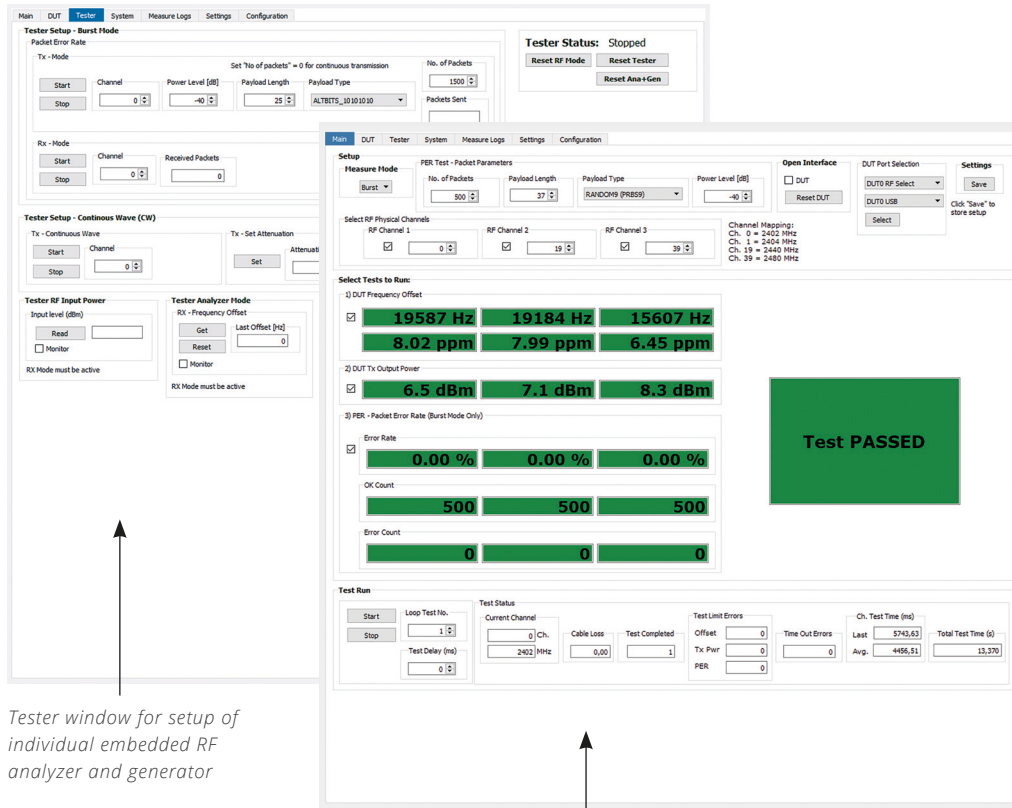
Main DUT Tester System Measure Logs Settings Configuration

Tester Setup - Burst Mode
Packet Error Rate
Tx - Mode
Set "No of packets" = 0 for continuous transmission
No. of Packets
1500
Start
Stop
Channel
0
Power Level [dB]
-40
Payload Length
25
Payload Type
ALTBITS_10101010
Packets Sent

Rx - Mode
Start
Stop
Channel
0
Received Packets
0

Tester Status: Stopped
Reset RF Mode
Reset Tester
Reset Ana+Gen

Tester Setup - Continous Wave (CW)
Tx - Continuous Wave
Start
Stop
Channel
0
Tx - Set Attenuation
Set
Attenua

Tester RF Input Power
Input level (dBm)
Read
Monitor
RX Mode must be active

Tester Analyzer Mode
RX - Frequency Offset
Get
Reset
Last Offset [Hz]
0
Monitor
RX Mode must be active

Main DUT Tester System Measure Logs Settings Configuration

Setup
Measure Mode
Burst
PER Test - Packet Parameters
No. of Packets
500
Payload Length
37
Payload Type
RANDOM9 (PRBS9)
Power Level [dB]
-40
Open Interface
DUT
Reset DUT
DUT Port Selection
DUT0 RF Select
DUT0 USB
Select
Settings
Save
Click "Save" to store setup

Select RF Physical Channels
RF Channel 1
0
RF Channel 2
19
RF Channel 3
39
Channel Mapping:
Ch. 0 = 2402 MHz
Ch. 1 = 2404 MHz
Ch. 19 = 2440 MHz
Ch. 39 = 2480 MHz

Select Tests to Run:
1) DUT Frequency Offset
19587 Hz
19184 Hz
15607 Hz
8.02 ppm
7.99 ppm
6.45 ppm

2) DUT Tx Output Power
6.5 dBm
7.1 dBm
8.3 dBm

Test PASSED

3) PER - Packet Error Rate (Burst Mode Only)
Error Rate
0.00 %
0.00 %
0.00 %
OK Count
500
500
500
Error Count
0
0
0

Test Run
Start
Stop
Loop Test No.
1
Test Delay (ms)
0
Test Status
Current Channel
0 Ch.
2402 MHz
Cable Loss
0,00
Test Completed
1
Test Limit Errors
Offset 0
Tx Pwr 0
PER 0
Time Out Errors
0
Ch. Test Time (ms)
Last 5743,63
Avg. 4456,51
Total Test Time (s)
13,370

Tester window for setup of individual embedded RF analyzer and generator